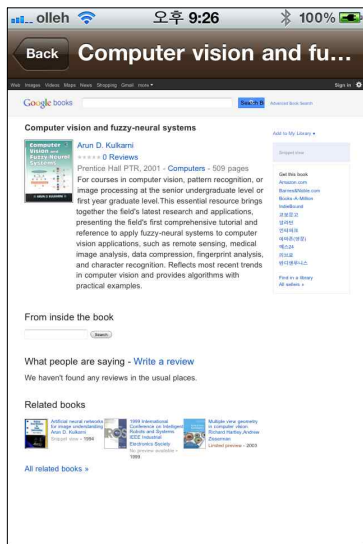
olleh 오후 9:26 100%

Back Computer vision and fu...

Web Images Videos Maps News Shopping Gmail more ▾ Sign in

Google books Search Books Advanced Book Search

Computer vision and fuzzy-neural systems

Computer Vision and Fuzzy-Neural Systems

Arun D. Kulkarni
0 Reviews
Prentice Hall PTR, 2001 - Computers - 509 pages
For courses in computer vision, pattern recognition, or image processing at the senior undergraduate level or first year graduate level. This essential resource brings together the field's latest research and applications, presenting the field's first comprehensive tutorial and reference to apply fuzzy-neural systems to computer vision applications, such as remote sensing, medical image analysis, data compression, fingerprint analysis, and character recognition. Reflects most recent trends in computer vision and provides algorithms with practical examples.

Add to My Library ▾

Snippet view

Get this book
Amazon.com
Barnes&Noble.com
Books-A-Million
IndieBound
교보문고
영풍문고
인터파크
예스24
알라딘
반디앤루니스

Find in a library
All sellers »

From inside the book

Search

What people are saying - Write a review

We haven't found any reviews in the usual places.

Related books

Artificial neural networks for image understanding
Arun D. Kulkarni
Snippet view - 1994

1998 International Conference on Intelligent Robots and Systems
IEEE Industrial Electronics Society
No preview available - 1998

Multiple view geometry in computer vision
Richard Hartley, Andrew Zisserman
Limited preview - 2003

All related books »